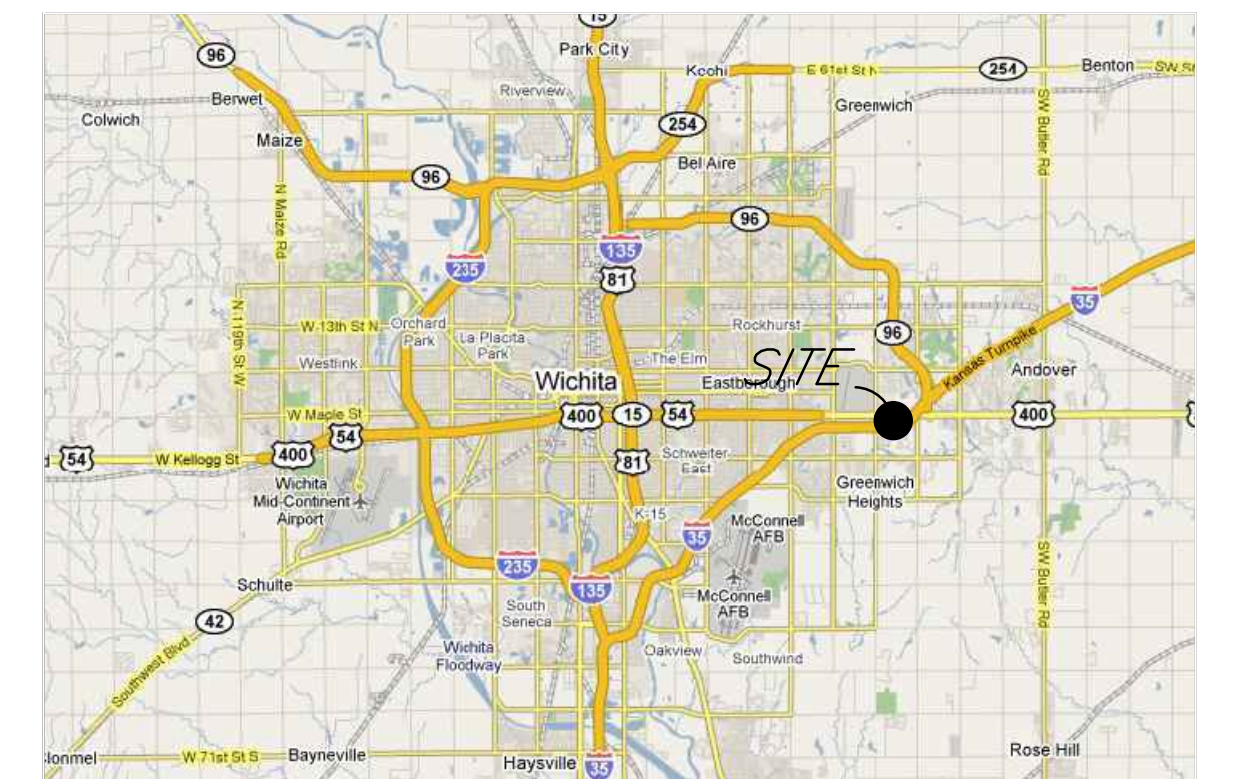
15
96
Park City
Kechi
E 61st St N
254
Benton
SW Bu
Berwet
Riverview
Greenwich
Colwich
254
Maize
Bel Aire
96
N Maize Rd
96
SW Butler Rd
135
235
81
N 119th St W
W 13th St N
Orchard Park
La Placita Park
Rockhurst
96
35
Westlink
The Elm
SITE
Kansas Turnpike
Andover
Wichita
Eastborough
W Maple St
400
15
54
400
54
54
W Kellogg St
400
81
Schweiter East
Wichita Mid-Continent Airport
Greenwich Heights
K-15
35
McConnell AFB
235
135
Schulte
South Seneca
McConnell AFB
42
Southwest Blvd
Wichita Floodway
Oakview
Southwind
SW Butler Rd
Clonmel
W 71st St S
Bayneville
Haysville
35
Rose Hill